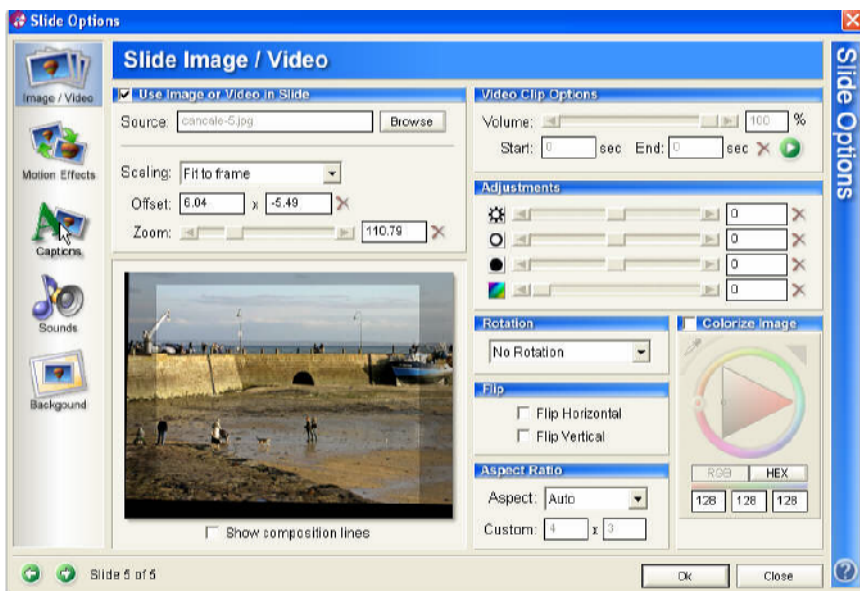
Slide Options

Image / Video

Motion Effects

Captions

Sounds

Backgound

Slide Image / Video

Use Image or Video in Slide

Source: cancale-5.jpg Browse

Scaling: Fit to frame

Offset: 6.04 x -5.49

Zoom: 110.79

Show composition lines

Video Clip Options

Volume: 100 %

Start: 0 sec End: 0 sec

Adjustments

0

0

0

0

Rotation

No Rotation

Flip

Flip Horizontal

Flip Vertical

Aspect Ratio

Aspect: Auto

Custom: 4 x 3

Colorize Image

RGB HEX

128 128 128

Slide Options

Slide 5 of 5

Ok

Close